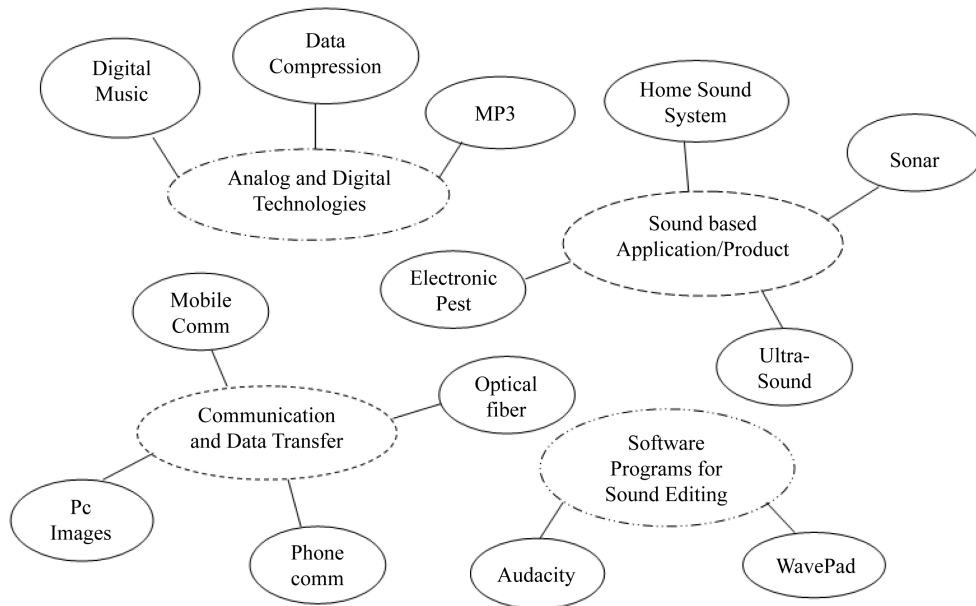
Digital Music

Data Compression

MP3

Analog and Digital Technologies

Home Sound System

Sonar

Sound based Application/Product

Electronic Pest

Ultra-Sound

Mobile Comm

Optical fiber

Communication and Data Transfer

Pc Images

Phone comm

Software Programs for Sound Editing

Audacity

WavePad